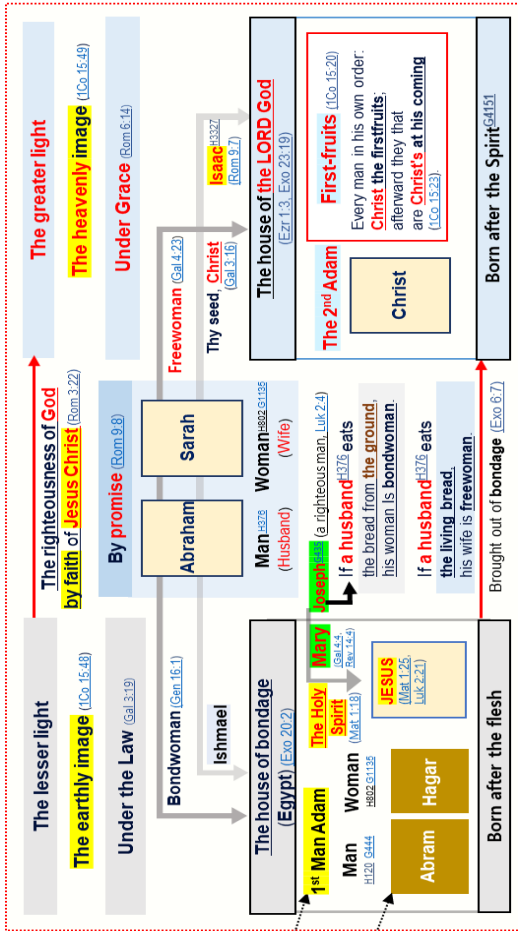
The lesser light

The earthly image (1Co 15:48)

Under the Law (Gal 3:19)

The righteousness of God by faith of Jesus Christ (Rom 3:22)

The greater light

The heavenly image (1Co 15:49)

Under Grace (Rom 6:14)

By promise (Rom 9:8)

Abraham

Sarah

Bondwoman (Gen 16:1)

Ishmael

Freewoman (Gal 4:23)

Thy seed, Christ (Gal 3:16)

Isaac H3327 (Rom 9:7)

Man H376 (Husband)

Woman H802 G1135 (Wife)

Joseph G2501 (a righteous man, Luk 2:4)

If a husband H376 eats the bread from the ground, his woman is bondwoman.

If a husband H376 eats the living bread, his wife is freewoman.

The house of bondage (Egypt) (Exo 20:2)

1st Man Adam

Man H120 G444

Woman H802 G1135

Abram

Hagar

The Holy Spirit (Mat 1:18)

Mary (Gal 4:4, Rev 12:4)

JESUS (Mat 1:25, Luk 2:21)

Born after the flesh

Brought out of bondage (Exo 6:7)

The house of the LORD God (Ezr 1:3, Exo 23:19)

The 2nd Adam

Christ

First-fruits (1Co 15:20)

Every man in his own order: Christ the firstfruits; afterward they that are Christ's at his coming (1Co 15:23)

Born after the Spirit G4151